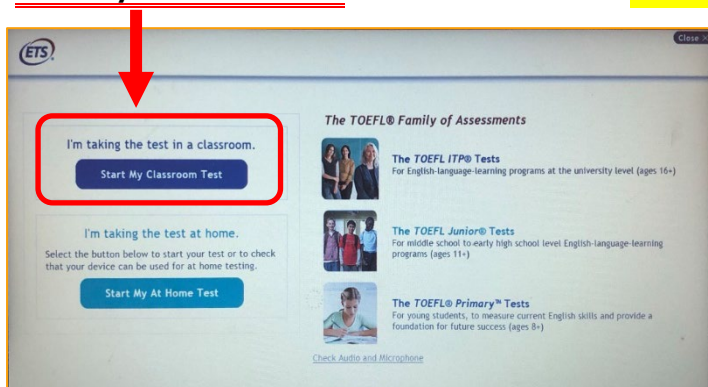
ETS

Close

I'm taking the test in a classroom.

Start My Classroom Test

I'm taking the test at home.

Select the button below to start your test or to check that your device can be used for at home testing.

Start My At Home Test

The TOEFL® Family of Assessments

The TOEFL ITP® Tests
For English-language-learning programs at the university level (ages 16+)

The TOEFL Junior® Tests
For middle school to early high school level English-language-learning programs (ages 11+)

The TOEFL® Primary™ Tests
For young students, to measure current English skills and provide a foundation for future success (ages 8+)

Check Audio and Microphone